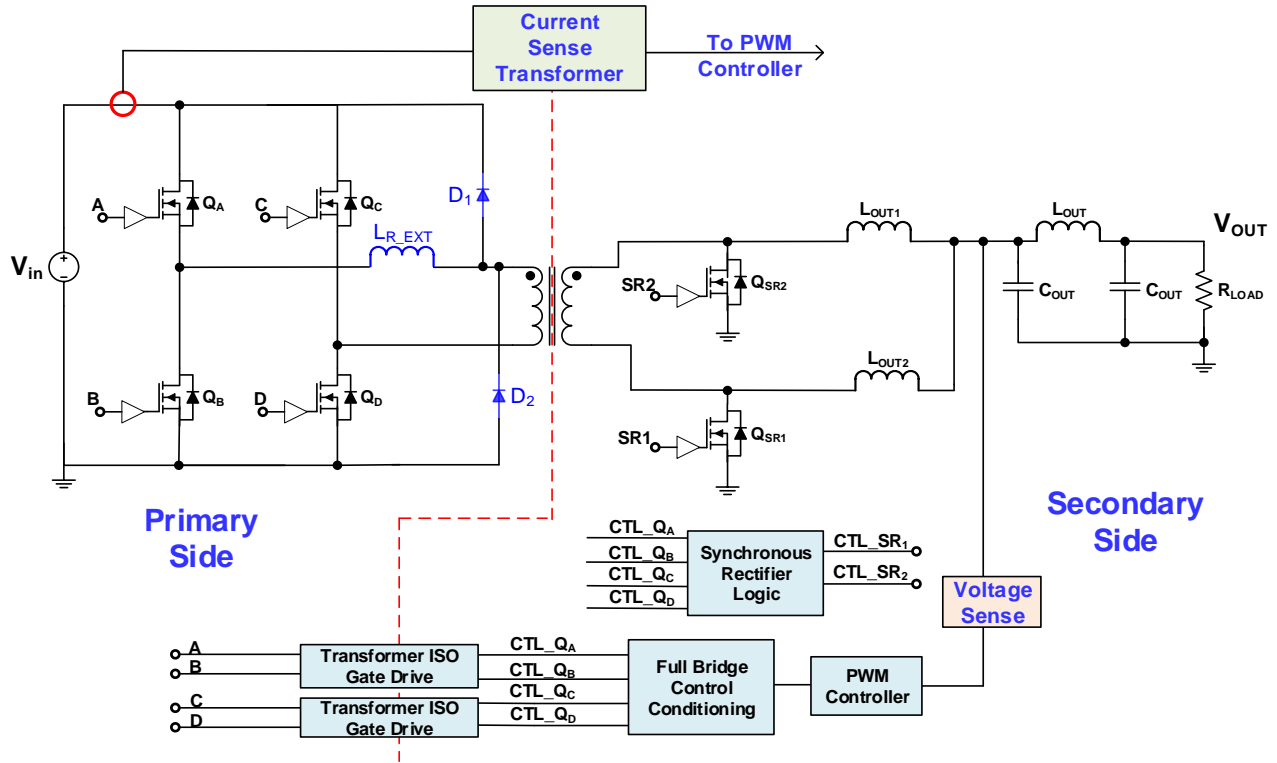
Current Sense Transformer

To PWM Controller

$V_{in}$

A

$Q_A$

C

$Q_C$

$D_1$

$L_{R\_EXT}$

B

$Q_B$

D

$Q_D$

$D_2$

$L_{OUT1}$

$L_{OUT}$

$V_{OUT}$

SR2

$Q_{SR2}$

$C_{OUT}$

$C_{OUT}$

$R_{LOAD}$

$L_{OUT2}$

SR1

$Q_{SR1}$

Primary Side

Secondary Side

$CTL\_Q_A$

$CTL\_Q_B$

$CTL\_Q_C$

$CTL\_Q_D$

Synchronous Rectifier Logic

$CTL\_SR_1$

$CTL\_SR_2$

Voltage Sense

A

B

Transformer ISO Gate Drive

C

D

Transformer ISO Gate Drive

$CTL\_Q_A$

$CTL\_Q_B$

$CTL\_Q_C$

$CTL\_Q_D$

Full Bridge Control Conditioning

PWM Controller